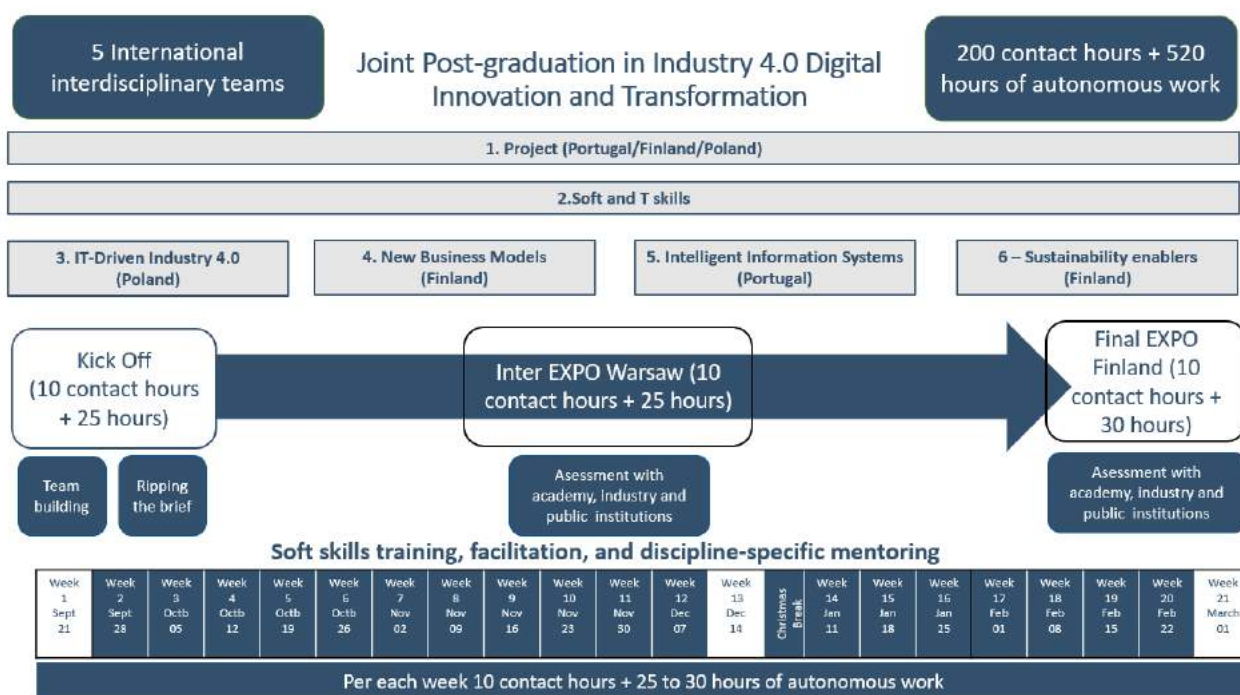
5 International interdisciplinary teams

Joint Post-graduation in Industry 4.0 Digital Innovation and Transformation

200 contact hours + 520 hours of autonomous work

1. Project (Portugal/Finland/Poland)

2.Soft and T skills

3. IT-Driven Industry 4.0 (Poland)

4. New Business Models (Finland)

5. Intelligent Information Systems (Portugal)

6 – Sustainability enablers (Finland)

Kick Off (10 contact hours + 25 hours)

Inter EXPO Warsaw (10 contact hours + 25 hours)

Final EXPO Finland (10 contact hours + 30 hours)

Team building

Ripping the brief

Asessment with academy, industry and public institutions

Asessment with academy, industry and public institutions

Soft skills training, facilitation, and discipline-specific mentoring

| Week 1 Sept 21 | Week 2 Sept 28 | Week 3 Octb 05 | Week 4 Octb 12 | Week 5 Octb 19 | Week 6 Octb 26 | Week 7 Nov 02 | Week 8 Nov 09 | Week 9 Nov 16 | Week 10 Nov 23 | Week 11 Nov 30 | Week 12 Dec 07 | Week 13 Dec 14 | Christmas Break | Week 14 Jan 11 | Week 15 Jan 18 | Week 16 Jan 25 | Week 17 Feb 01 | Week 18 Feb 08 | Week 19 Feb 15 | Week 20 Feb 22 | Week 21 March 01 |
|---|---|---|---|---|---|---|---|---|---|---|---|---|---|---|---|---|---|---|---|---|---|

Per each week 10 contact hours + 25 to 30 hours of autonomous work